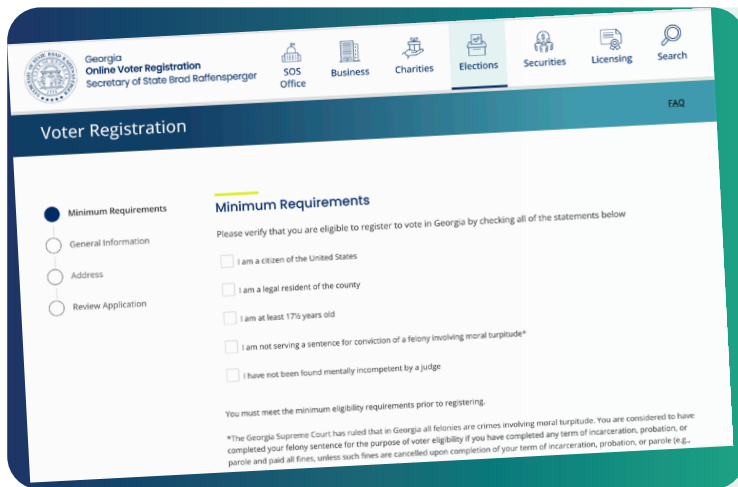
Georgia
Online Voter Registration
Secretary of State Brad Raffensperger

SOS Office
Business
Charities
Elections
Securities
Licensing
Search

FAQ

Voter Registration

Minimum Requirements
General Information
Address
Review Application

Minimum Requirements

Please verify that you are eligible to register to vote in Georgia by checking all of the statements below

I am a citizen of the United States

I am a legal resident of the county

I am at least 17½ years old

I am not serving a sentence for conviction of a felony involving moral turpitude*

I have not been found mentally incompetent by a judge

You must meet the minimum eligibility requirements prior to registering.

*The Georgia Supreme Court has ruled that in Georgia all felonies are crimes involving moral turpitude. You are considered to have completed your felony sentence for the purpose of voter eligibility if you have completed any term of incarceration, probation, or parole and paid all fines, unless such fines are cancelled upon completion of your term of incarceration, probation, or parole (e.g., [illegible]